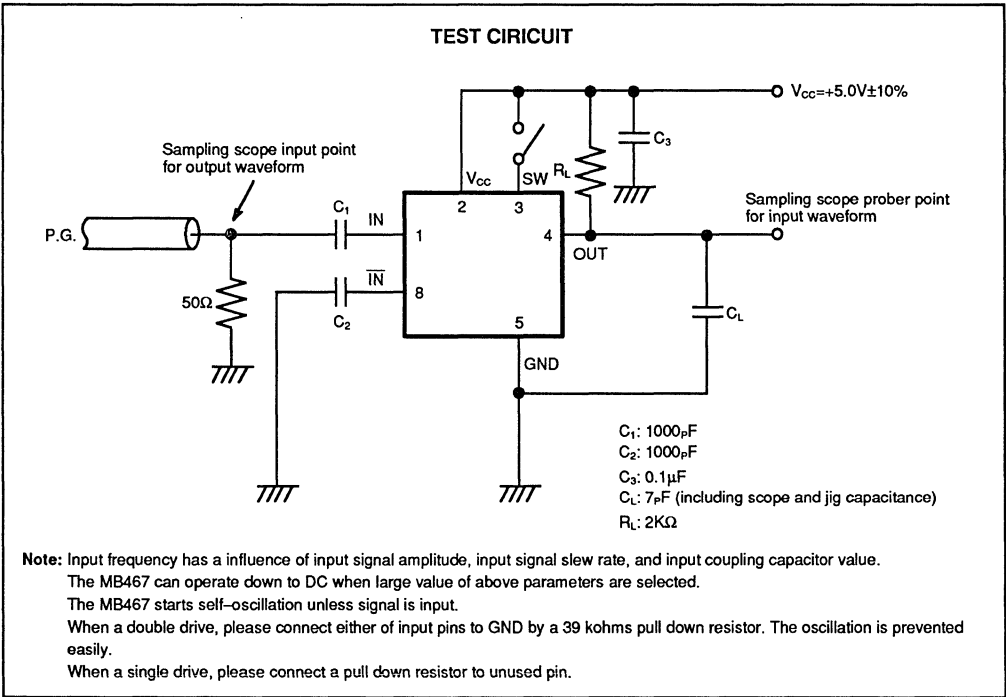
TEST CIRICUIT

$V_{CC}$=+5.0V±10%

Sampling scope input point for output waveform

$V_{CC}$

SW

$R_L$

$C_3$

Sampling scope prober point for input waveform

P.G.

$C_1$

IN

2

3

1

4

OUT

$\overline{IN}$

8

50Ω

$C_2$

5

$C_L$

GND

$C_1$: 1000pF
$C_2$: 1000pF
$C_3$: 0.1μF
$C_L$: 7pF (including scope and jig capacitance)
$R_L$: 2KΩ

Note: Input frequency has a influence of input signal amplitude, input signal slew rate, and input coupling capacitor value.
The MB467 can operate down to DC when large value of above parameters are selected.
The MB467 starts self–oscillation unless signal is input.
When a double drive, please connect either of input pins to GND by a 39 kohms pull down resistor. The oscillation is prevented easily.
When a single drive, please connect a pull down resistor to unused pin.